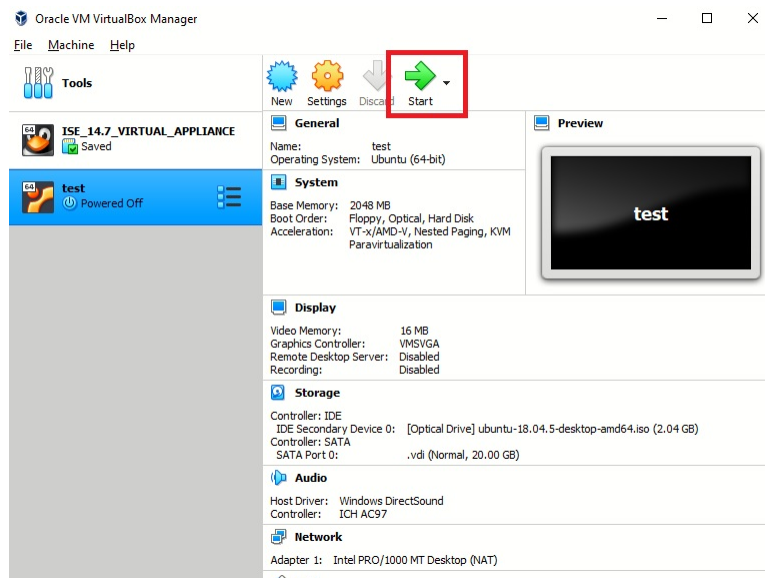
Oracle VM VirtualBox Manager

File Machine Help

Tools

New Settings Discard Start

ISE_14.7_VIRTUAL_APPLIANCE
Saved

test
Powered Off

General

Name: test
Operating System: Ubuntu (64-bit)

System

Base Memory: 2048 MB
Boot Order: Floppy, Optical, Hard Disk
Acceleration: VT-x/AMD-V, Nested Paging, KVM Paravirtualization

Preview

test

Display

Video Memory: 16 MB
Graphics Controller: VMSVGA
Remote Desktop Server: Disabled
Recording: Disabled

Storage

Controller: IDE
IDE Secondary Device 0: [Optical Drive] ubuntu-18.04.5-desktop-amd64.iso (2.04 GB)
Controller: SATA
SATA Port 0: .vdi (Normal, 20.00 GB)

Audio

Host Driver: Windows DirectSound
Controller: ICH AC97

Network

Adapter 1: Intel PRO/1000 MT Desktop (NAT)